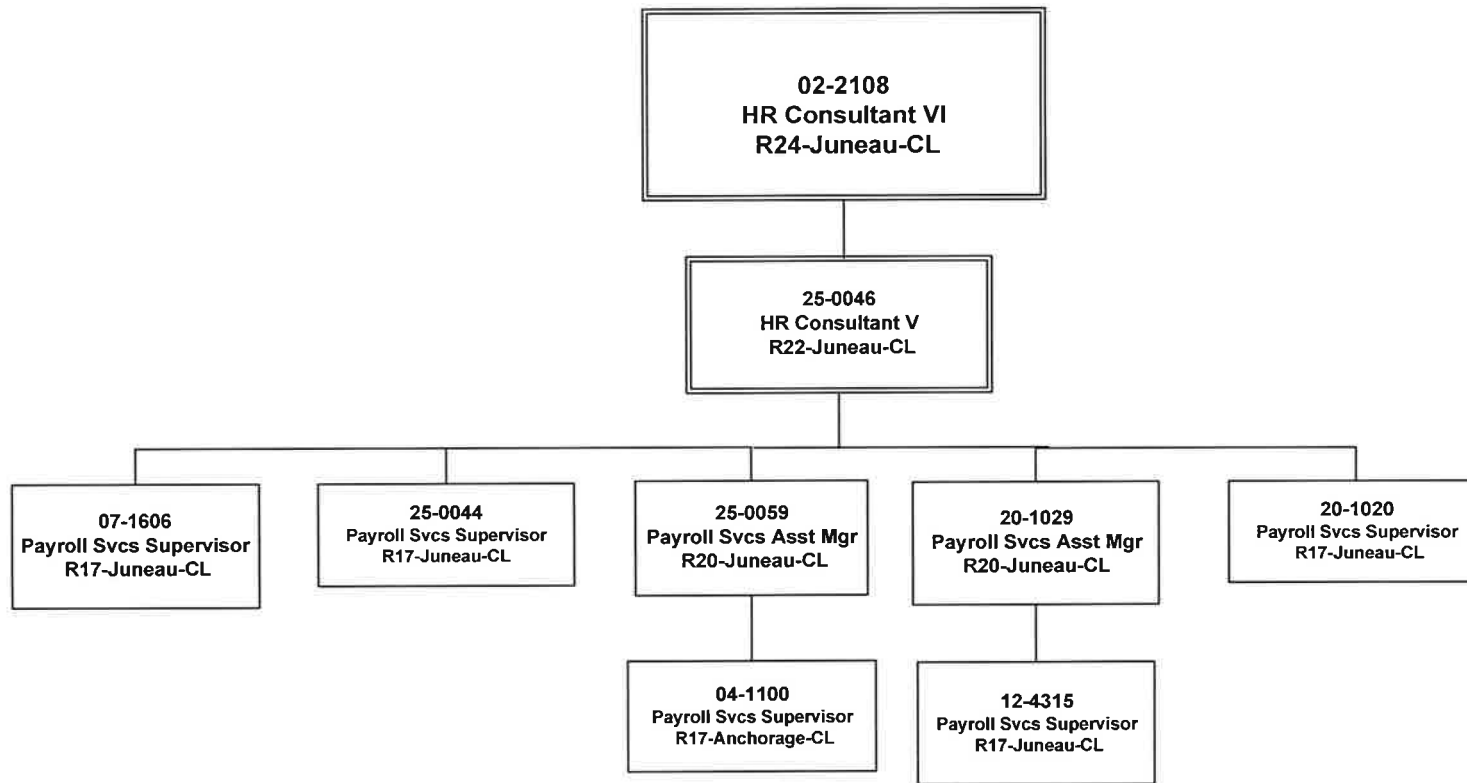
02-2108
HR Consultant VI
R24-Juneau-CL

25-0046
HR Consultant V
R22-Juneau-CL

07-1606
Payroll Svcs Supervisor
R17-Juneau-CL

25-0044
Payroll Svcs Supervisor
R17-Juneau-CL

25-0059
Payroll Svcs Asst Mgr
R20-Juneau-CL

04-1100
Payroll Svcs Supervisor
R17-Anchorage-CL

20-1029
Payroll Svcs Asst Mgr
R20-Juneau-CL

12-4315
Payroll Svcs Supervisor
R17-Juneau-CL

20-1020
Payroll Svcs Supervisor
R17-Juneau-CL